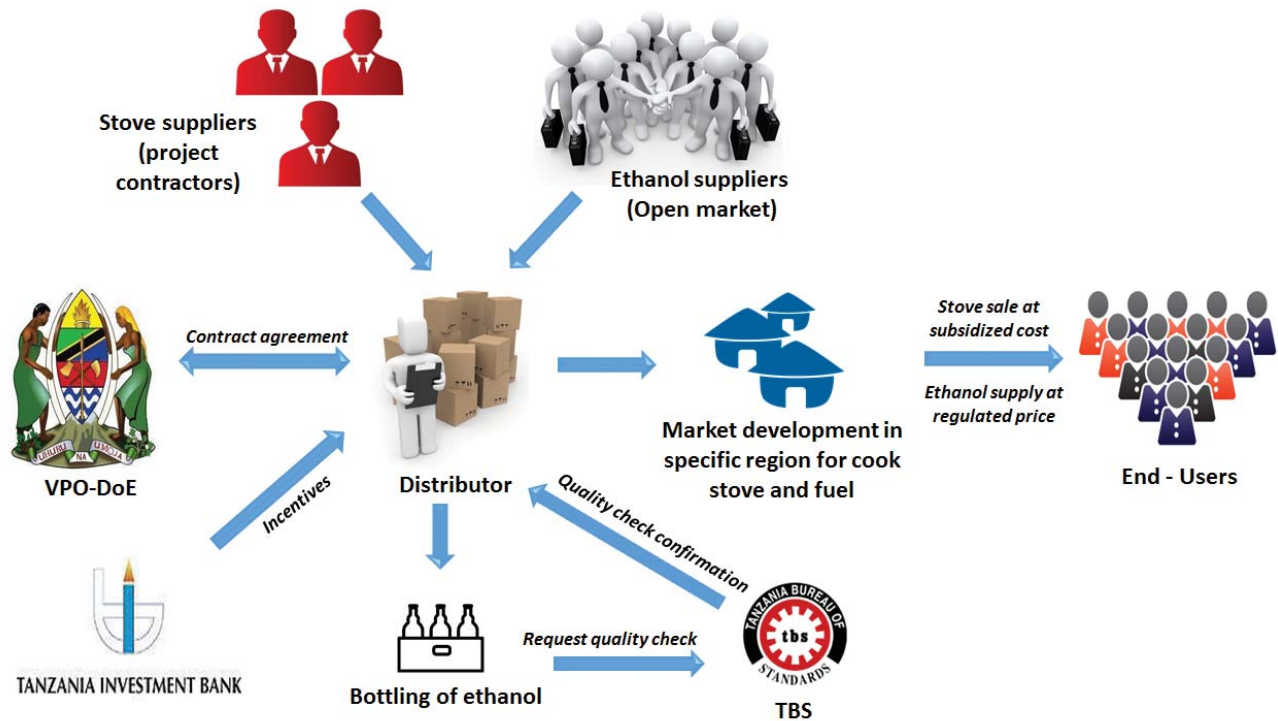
Stove suppliers (project contractors)

Ethanol suppliers (Open market)

UHURU NA UMOJA

VPO-DoE

Contract agreement

Distributor

Market development in specific region for cook stove and fuel

Stove sale at subsidized cost

Ethanol supply at regulated price

End - Users

Incentives

Quality check confirmation

TANZANIA INVESTMENT BANK

Bottling of ethanol

Request quality check

TANZANIA BUREAU OF STANDARDS

tbs

TBS